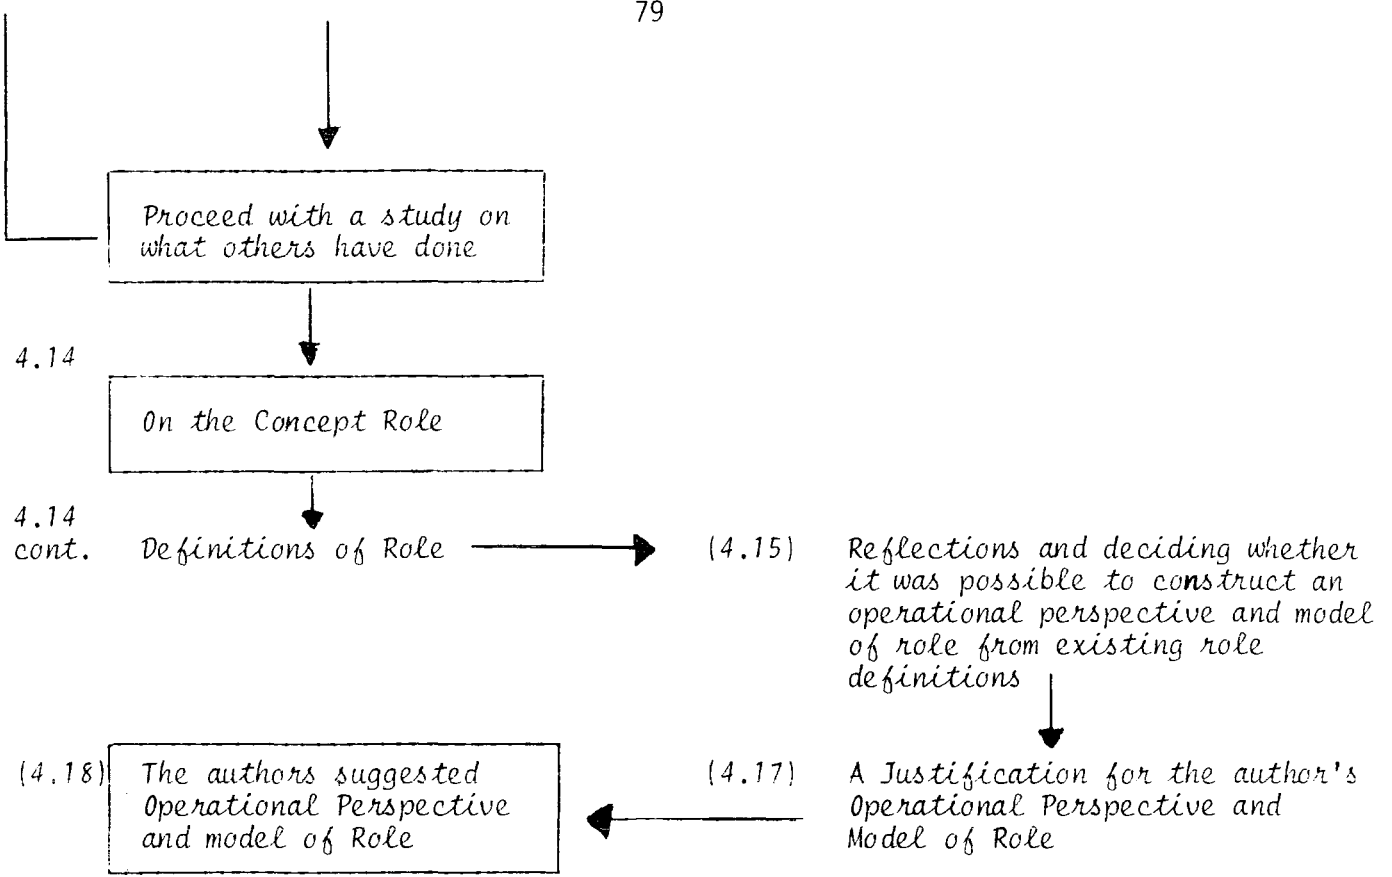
79

Proceed with a study on what others have done

4.14

On the Concept Role

4.14 cont.

Definitions of Role

(4.15) Reflections and deciding whether it was possible to construct an operational perspective and model of role from existing role definitions

(4.18) The authors suggested Operational Perspective and model of Role

(4.17) A Justification for the author's Operational Perspective and Model of Role